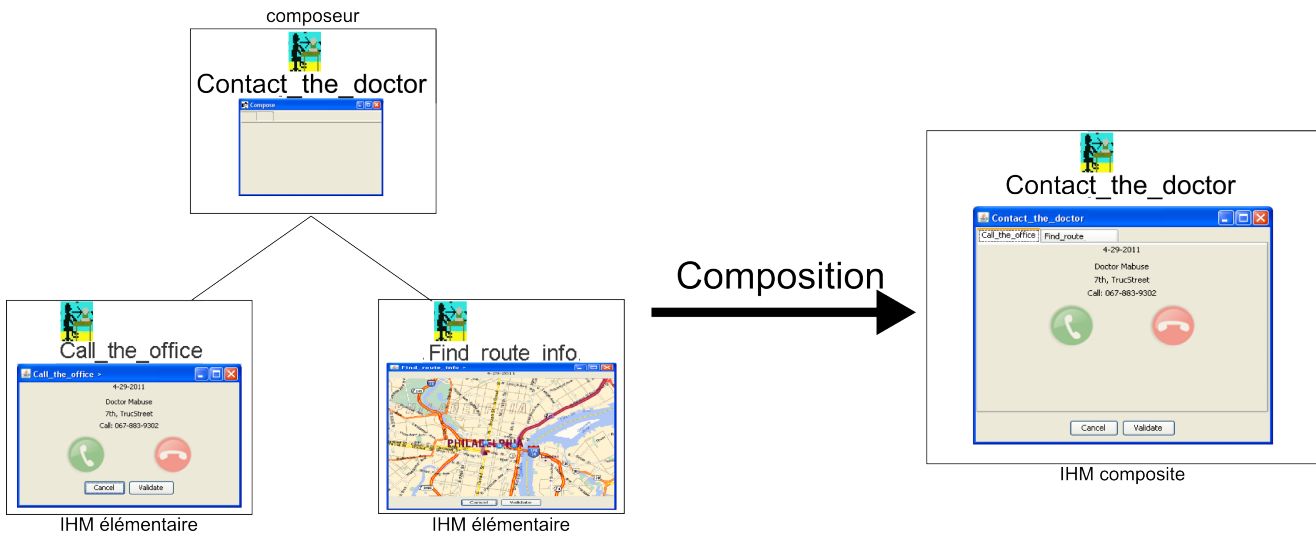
composeur

Contact_the_doctor

Compose

Call_the_office

Call_the_office >

4-29-2011

Doctor Mabuse

7th, TrucStreet

Call: 067-883-9302

Cancel Validate

IHM élémentaire

Find_route_info

Find_route_info >

PHILADELPHIA

Cancel Validate

IHM élémentaire

Composition

Contact_the_doctor

Contact_the_doctor

Call_the_office Find_route

4-29-2011

Doctor Mabuse

7th, TrucStreet

Call: 067-883-9302

Cancel Validate

IHM composite